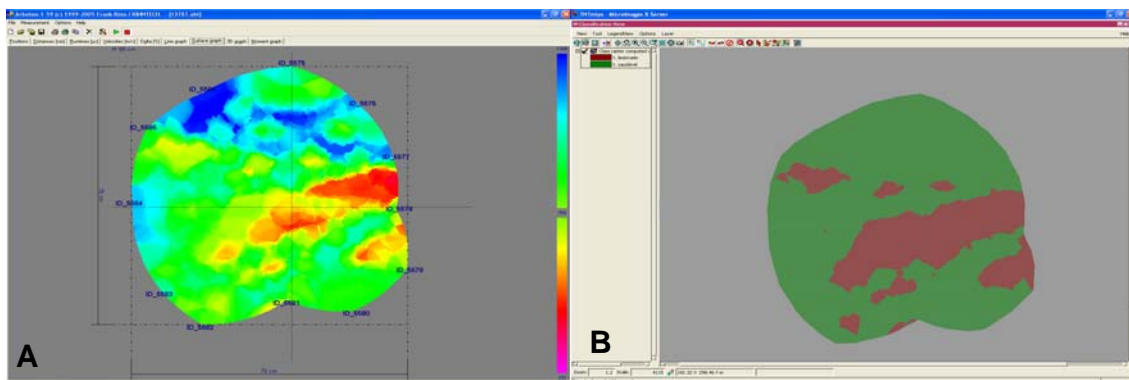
Arbotom 1.59 (c) 1999-2005 Frank Rinn

File Measurement Options Help

Positions | Distances [cm] | Runtimes [µs] | Velocities [km/s] | Eg/Ro [%] | Line graph | Surface graph | 3D graph | Browser graph

ID_5575

ID_5585

ID_5576

ID_5586

ID_5577

ID_5584

ID_5578

ID_5579

ID_5583

ID_5581

ID_5580

ID_5582

A

TNTmips - Microimages X Server

Classification View

View Tool LegendView Options Layer

Help

S. degradato

S. sano

B